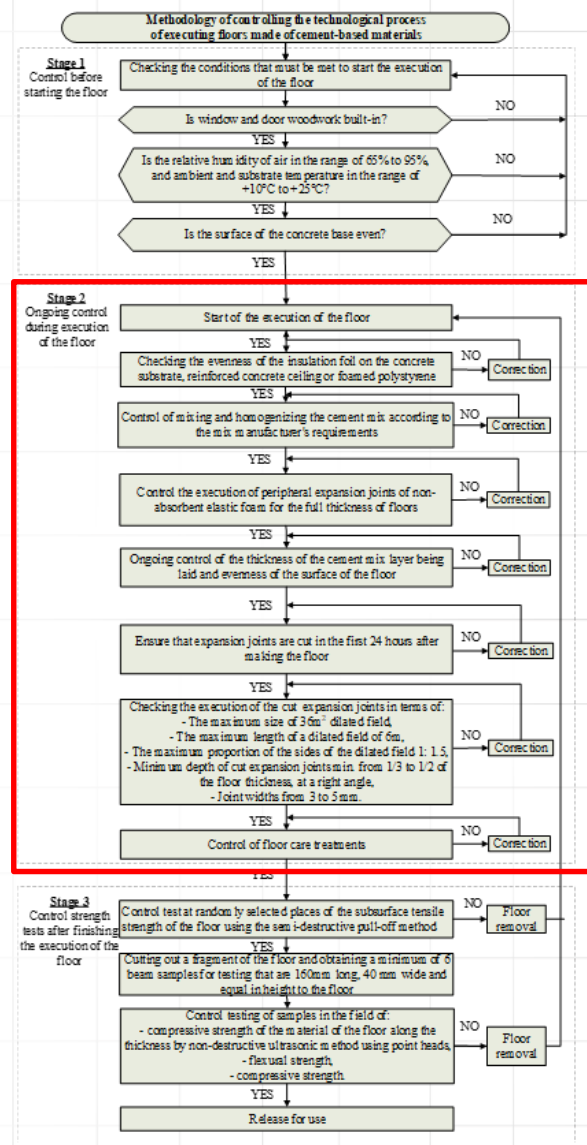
Methodology of controlling the technological process of executing floors made of cement-based materials

Stage 1
Control before starting the floor

Checking the conditions that must be met to start the execution of the floor

Is window and door woodwork built-in?

NO

YES

Is the relative humidity of air in the range of 65% to 95%, and ambient and substrate temperature in the range of +10°C to +25°C?

NO

YES

Is the surface of the concrete base even?

NO

YES

Stage 2
Ongoing control during execution of the floor

Start of the execution of the floor

YES

Checking the evenness of the insulation foil on the concrete substrate, reinforced concrete ceiling or foamed polystyrene

NO

Correction

YES

Control of mixing and homogenizing the cement mix according to the mix manufacturer's requirements

NO

Correction

YES

Control the execution of peripheral expansion joints of non-absorbent elastic foam for the full thickness of floors

NO

Correction

YES

Ongoing control of the thickness of the cement mix layer being laid and evenness of the surface of the floor

NO

Correction

YES

Ensure that expansion joints are cut in the first 24 hours after making the floor

NO

Correction

YES

Checking the execution of the cut expansion joints in terms of:
- The maximum size of 36m$^2$ dilated field,
- The maximum length of a dilated field of 6m,
- The maximum proportion of the sides of the dilated field 1: 1.5,
- Minimum depth of cut expansion joints min. from 1/3 to 1/2 of the floor thickness, at a right angle,
- Joint widths from 3 to 5mm.

NO

Correction

YES

Control of floor care treatments

NO

Correction

YES

Stage 3
Control strength tests after finishing the execution of the floor

Control test at randomly selected places of the subsurface tensile strength of the floor using the semi-destructive pull-off method

NO

Floor removal

YES

Cutting out a fragment of the floor and obtaining a minimum of 6 beam samples for testing that are 160mm long, 40mm wide and equal in height to the floor

Control testing of samples in the field of:
- compressive strength of the material of the floor along the thickness by non-destructive ultrasonic method using point heads,
- flexural strength,
- compressive strength.

NO

Floor removal

YES

Release for use